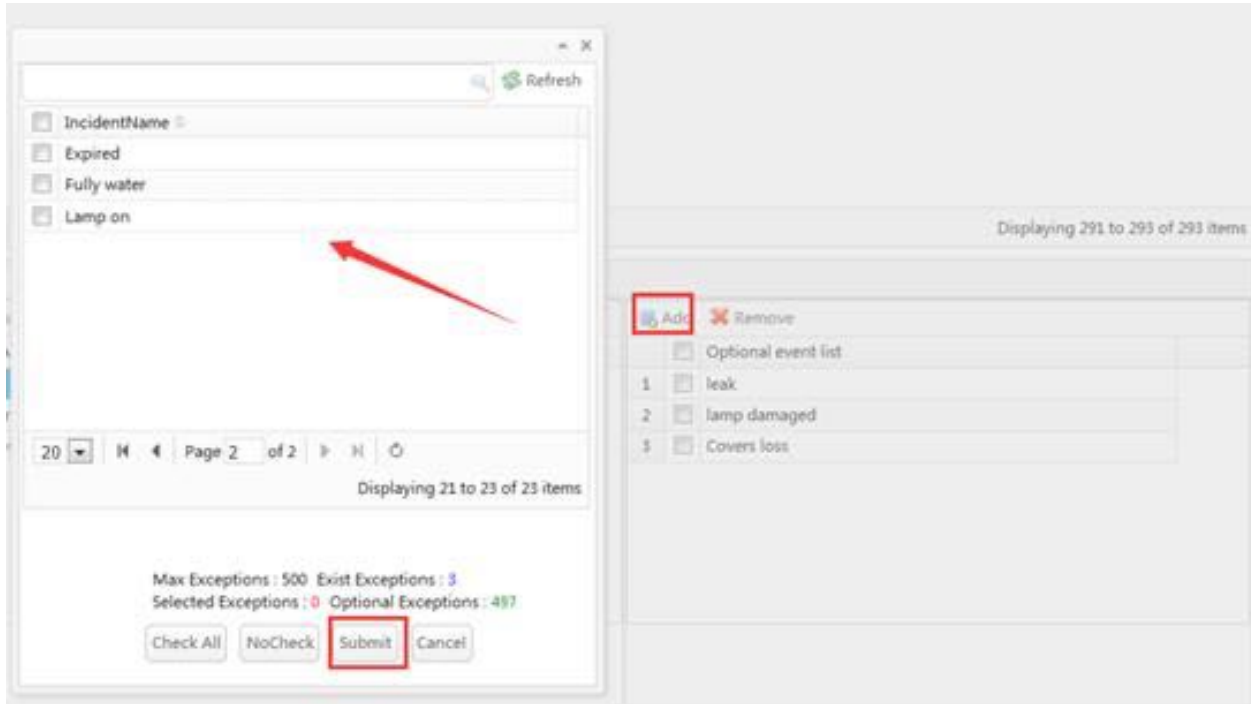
Refresh

IncidentName

Expired

Fully water

Lamp on

20 | Page 2 of 2

Displaying 21 to 23 of 23 items

Max Exceptions : 500 Exist Exceptions : 3
Selected Exceptions : 0 Optional Exceptions : 497

Check All NoCheck Submit Cancel

Displaying 291 to 293 of 293 items

Add Remove

| | Optional event list |
|---|---|
| 1 | leak |
| 2 | lamp damaged |
| 3 | Covers loss |